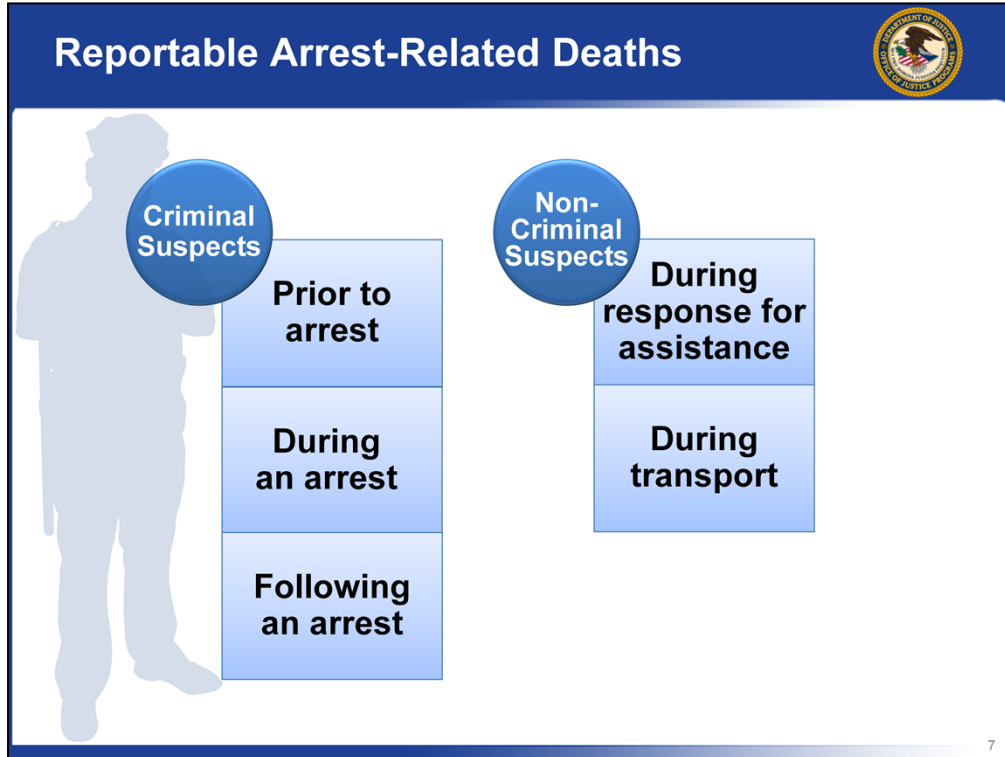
Reportable Arrest-Related Deaths

DEPARTMENT OF JUSTICE
OFFICE OF JUSTICE PROGRAMS

Criminal Suspects

Prior to arrest

During an arrest

Following an arrest

Non-Criminal Suspects

During response for assistance

During transport

7